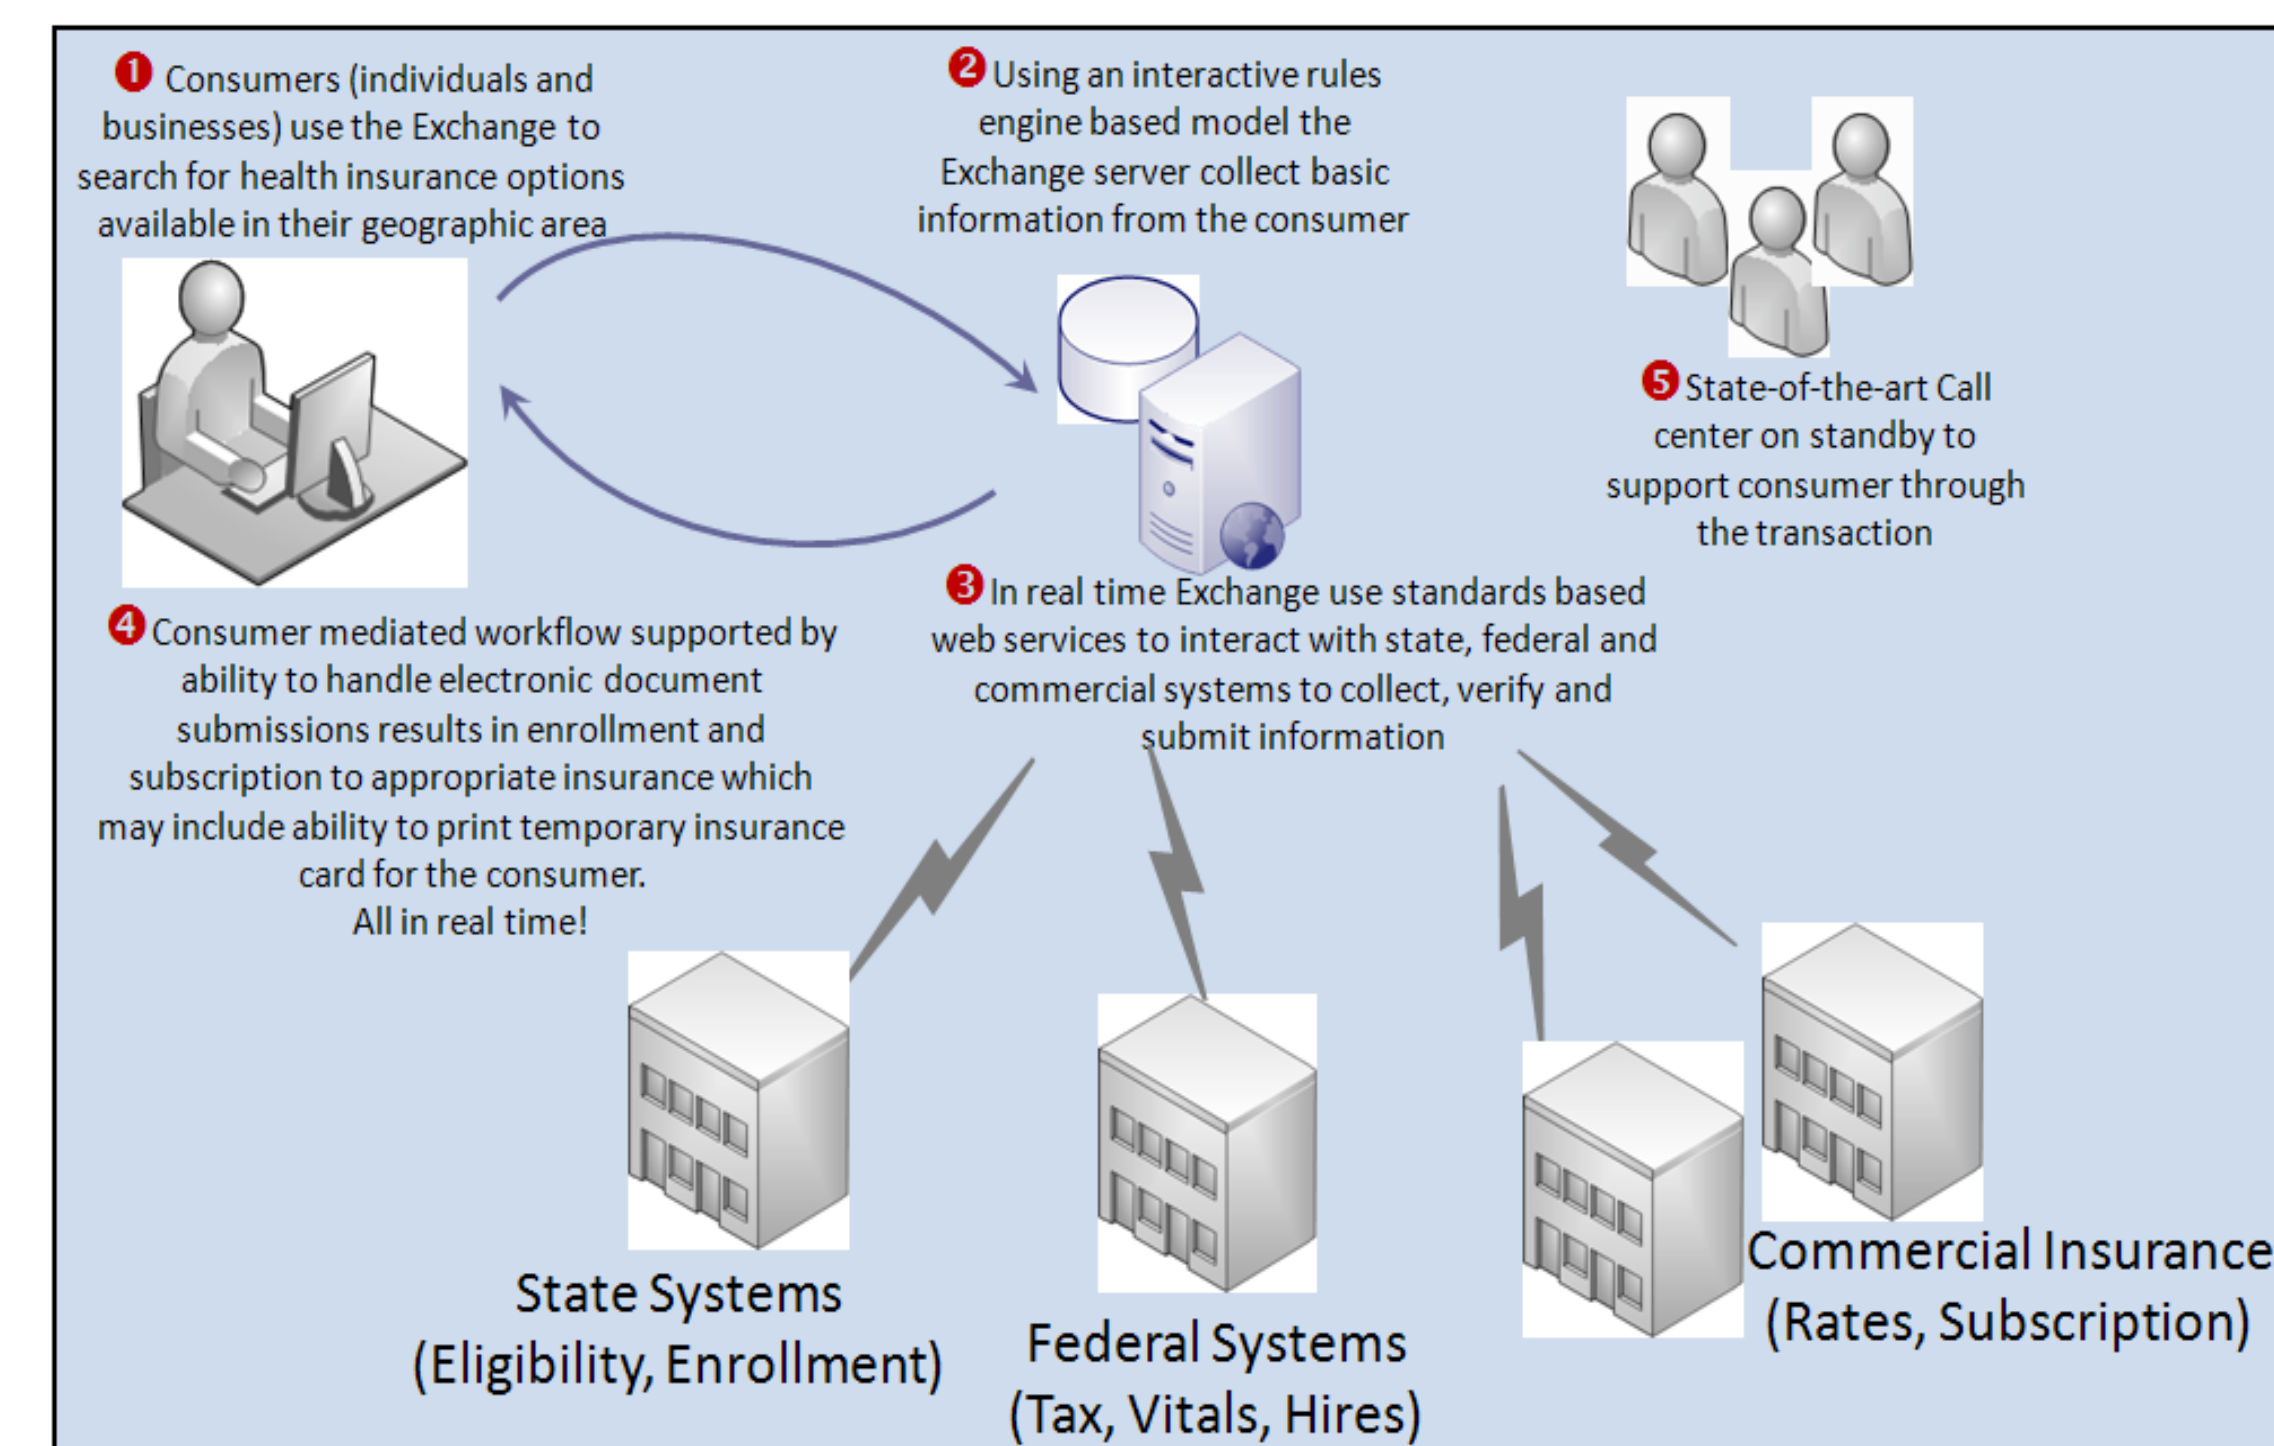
1 Consumers (individuals and businesses) use the Exchange to search for health insurance options available in their geographic area

2 Using an interactive rules engine based model the Exchange server collect basic information from the consumer

5 State-of-the-art Call center on standby to support consumer through the transaction

3 In real time Exchange use standards based web services to interact with state, federal and commercial systems to collect, verify and submit information

4 Consumer mediated workflow supported by ability to handle electronic document submissions results in enrollment and subscription to appropriate insurance which may include ability to print temporary insurance card for the consumer.
All in real time!

State Systems
(Eligibility, Enrollment)

Federal Systems
(Tax, Vitals, Hires)

Commercial Insurance
(Rates, Subscription)